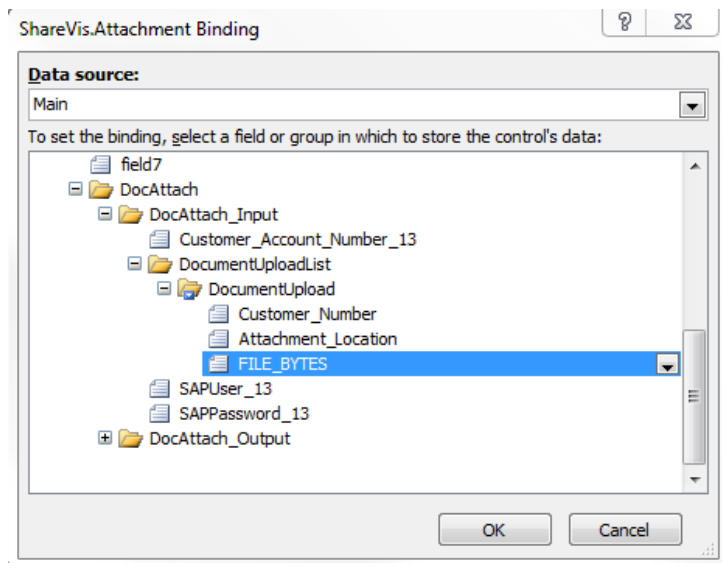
ShareVis.Attachment Binding

?

Data source:

Main

To set the binding, select a field or group in which to store the control's data:

field7
DocAttach
DocAttach_Input
Customer_Account_Number_13
DocumentUploadList
DocumentUpload
Customer_Number
Attachment_Location
FILE_BYTES
SAPUser_13
SAPPassword_13
DocAttach_Output

OK

Cancel